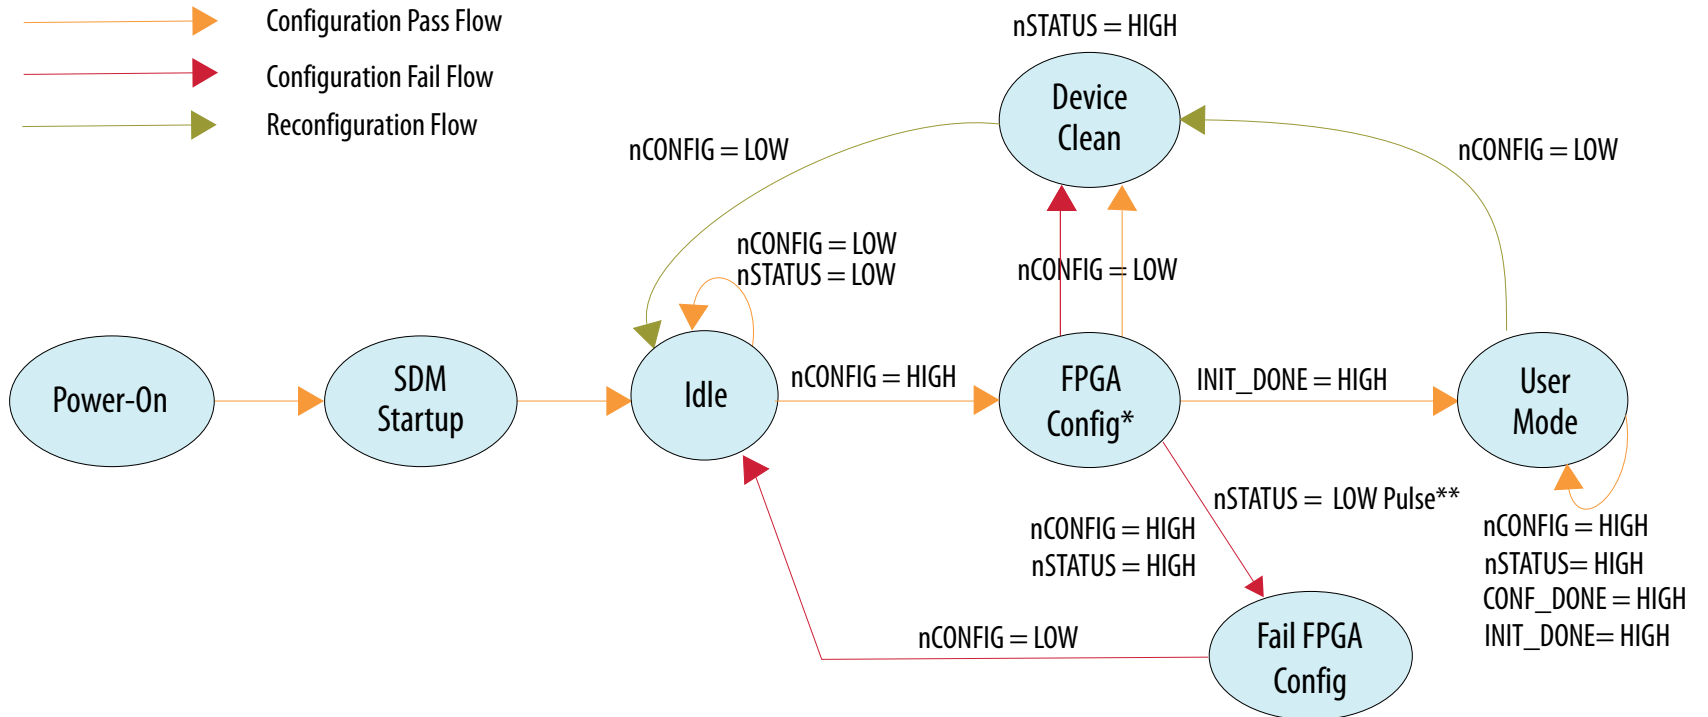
Configuration Pass Flow
Configuration Fail Flow
Reconfiguration Flow

nSTATUS = HIGH
Device Clean

nCONFIG = LOW
nCONFIG = LOW

nCONFIG = LOW
nSTATUS = LOW

nCONFIG = LOW

Power-On
SDM Startup
Idle
nCONFIG = HIGH
FPGA Config*
INIT_DONE = HIGH
User Mode

nSTATUS = LOW Pulse**
nCONFIG = HIGH
nSTATUS = HIGH

nCONFIG = HIGH
nSTATUS= HIGH
CONF_DONE = HIGH
INIT_DONE= HIGH

nCONFIG = LOW
Fail FPGA Config